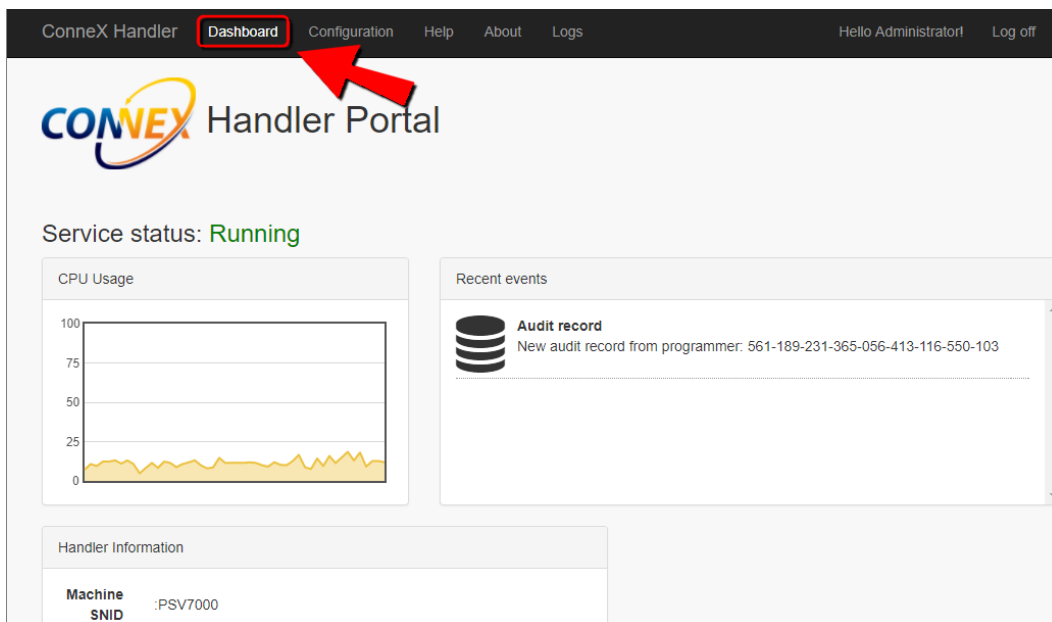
ConneX Handler Dashboard Configuration Help About Logs Hello Administrator! Log off

CONNEX Handler Portal

Service status: Running

CPU Usage

100
75
50
25
0

Recent events

Audit record
New audit record from programmer: 561-189-231-365-056-413-116-550-103

Handler Information

Machine SNID :PSV7000